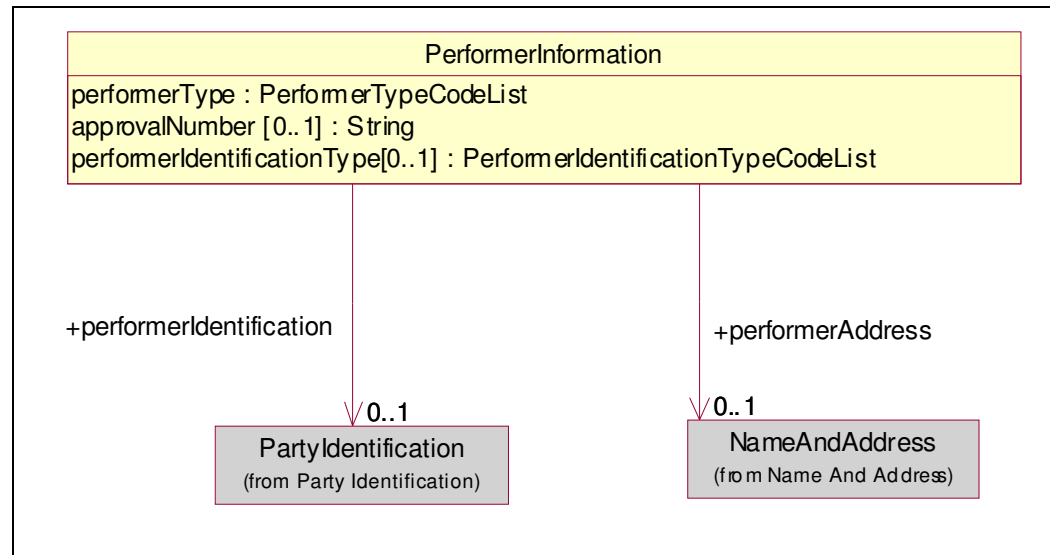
PerformerInformation

performerType : PerformerTypeCodeList
approvalNumber [0..1] : String
performerIdentificationType[0..1] : PerformerIdentificationTypeCodeList

+performerIdentification

+performerAddress

0..1

0..1

PartyIdentification
(from Party Identification)

NameAndAddress
(from Name And Address)